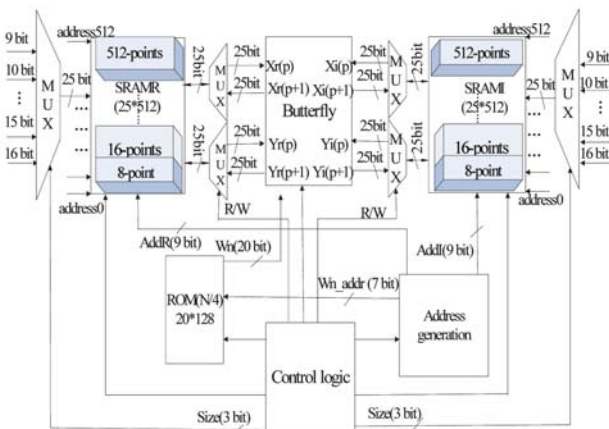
9 bit
10 bit
⋮
15 bit
16 bit
M U X
address512
25 bit
512-points
SRAMR (25*512)
16-points
8-point
address0
25bit
25bit
M U X
25bit
25bit
M U X
25bit
25bit
Xr(p)
Xr(p+1)
Yr(p)
Yr(p+1)
Butterfly
Xi(p)
Xi(p+1)
Yi(p)
Yi(p+1)
25bit
25bit
M U X
25bit
25bit
M U X
25bit
25bit
R/W
R/W
512-points
SRAMI (25*512)
16-points
8-point
address512
25 bit
address0
M U X
9 bit
10 bit
⋮
15 bit
16 bit
AddR(9 bit)
Wn(20 bit)
AddI(9 bit)
Wn_addr (7 bit)
ROM(N/4) 20*128
Address generation
Control logic
Size(3 bit)
Size(3 bit)